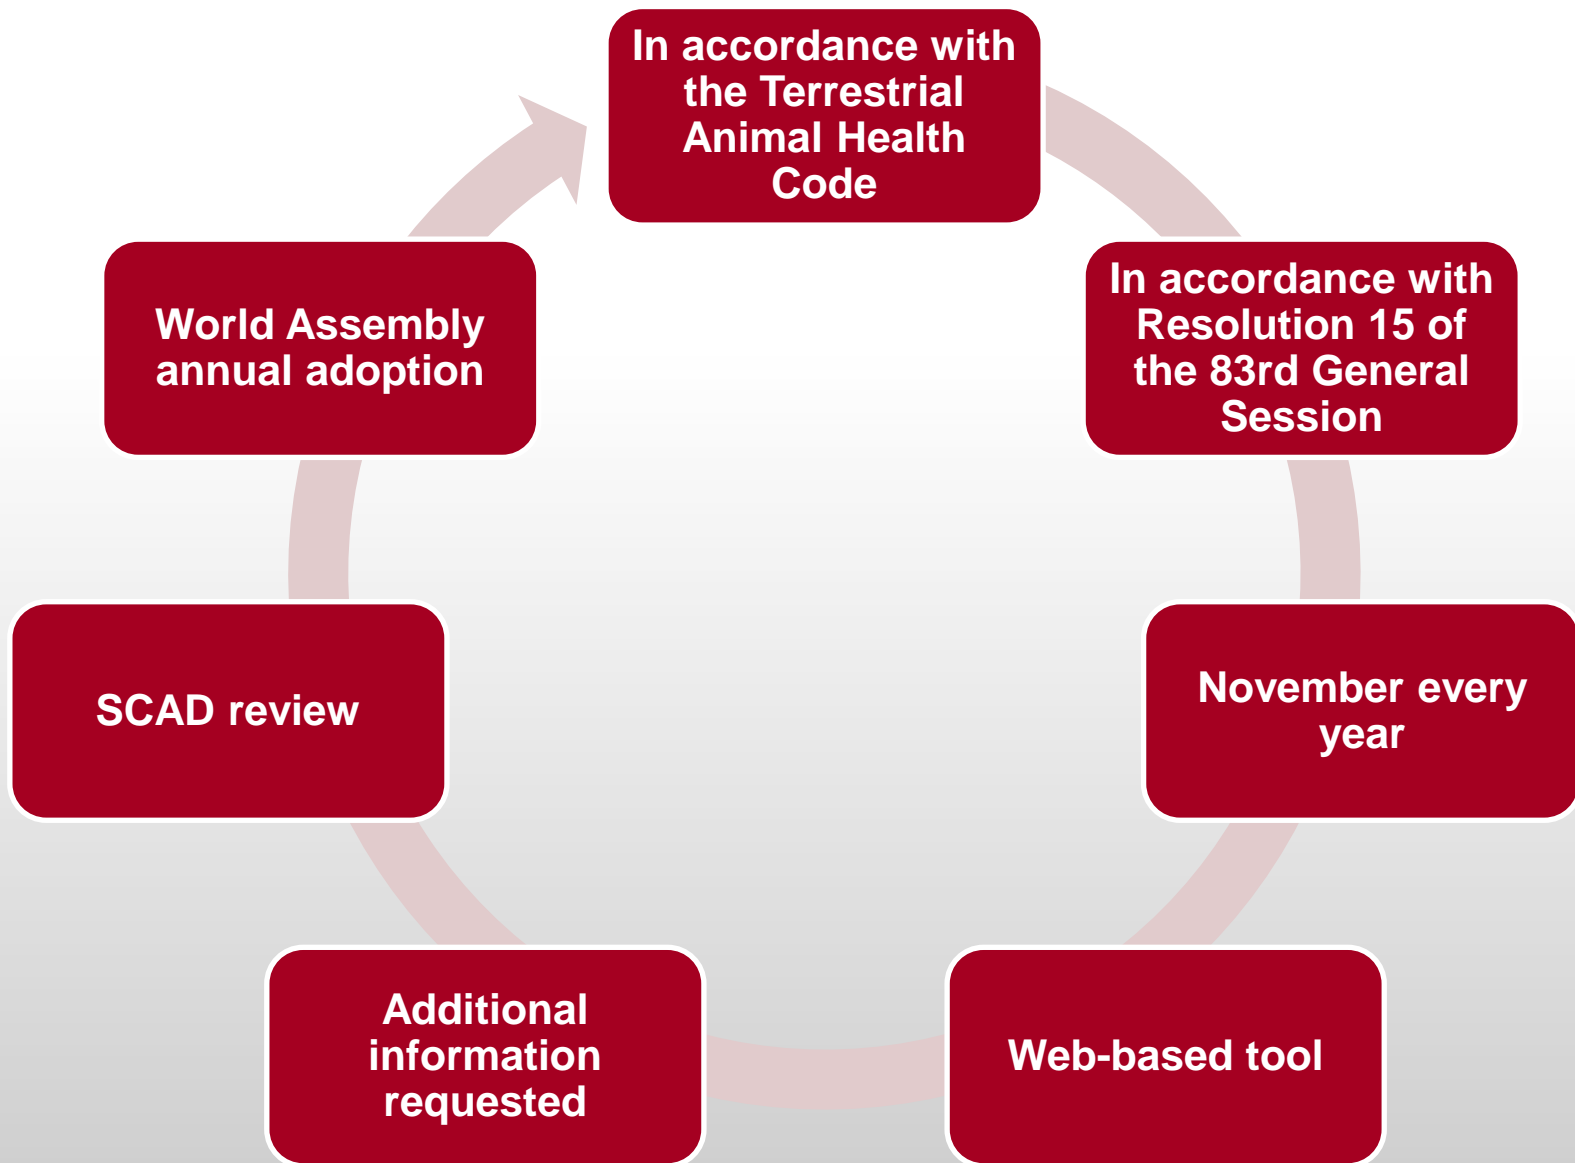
In accordance with the Terrestrial Animal Health Code

In accordance with Resolution 15 of the 83rd General Session

November every year

Web-based tool

Additional information requested

SCAD review

World Assembly annual adoption